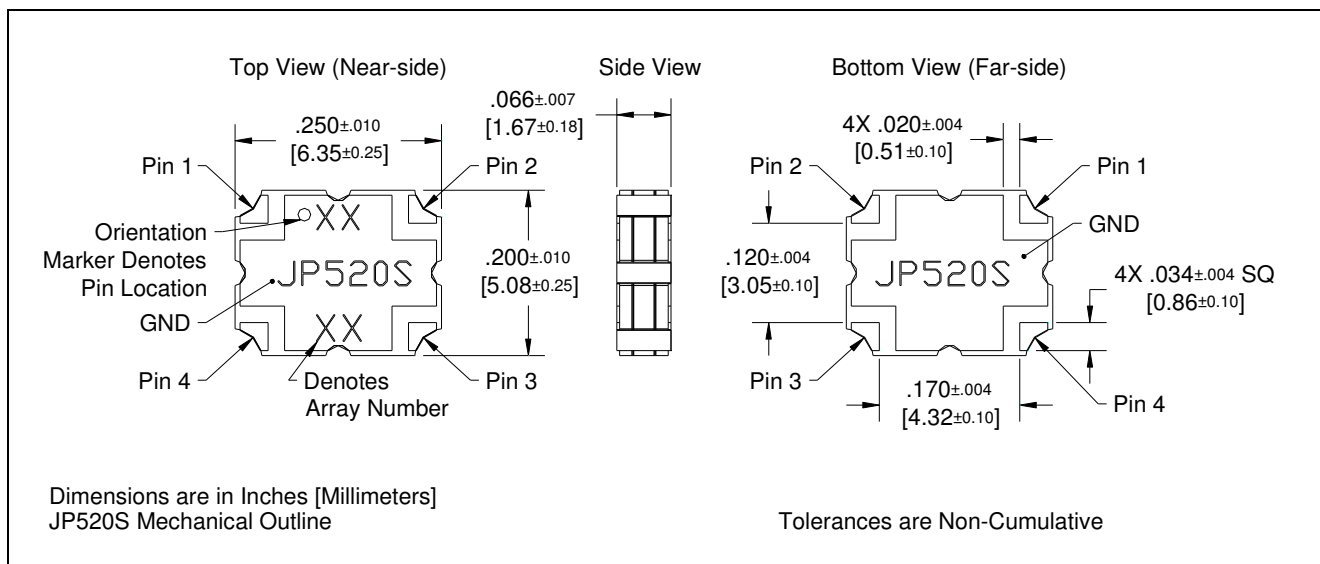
Top View (Near-side)

Side View

Bottom View (Far-side)

.250±.010
[6.35±0.25]

Pin 1

Pin 2

Orientation Marker Denotes Pin Location

XX

JP520S

XX

GND

Pin 4

Denotes Array Number

Pin 3

.200±.010
[5.08±0.25]

.066±.007
[1.67±0.18]

4X .020±.004
[0.51±0.10]

Pin 2

Pin 1

GND

.120±.004
[3.05±0.10]

JP520S

4X .034±.004 SQ
[0.86±0.10]

Pin 3

.170±.004
[4.32±0.10]

Pin 4

Dimensions are in Inches [Millimeters]
JP520S Mechanical Outline

Tolerances are Non-Cumulative